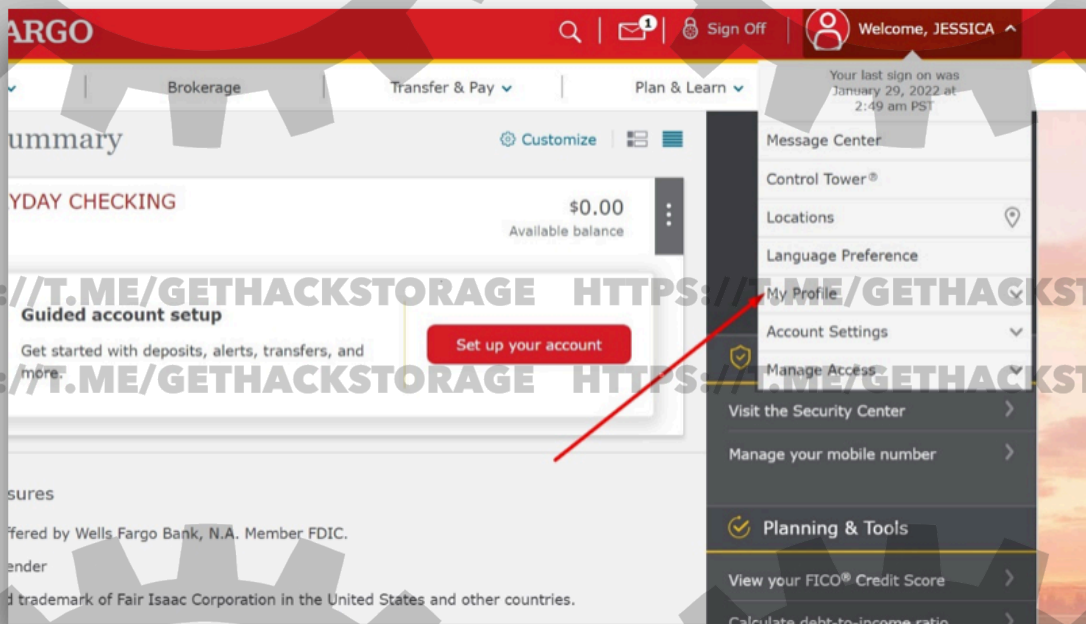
ARGO

Sign Off

1

Welcome, JESSICA

Brokerage

Transfer & Pay

Plan & Learn

Your last sign on was January 29, 2022 at 2:49 am PST

ummary

Customize

YDAY CHECKING

$0.00

Available balance

Message Center

Control Tower®

Locations

Language Preference

://T.ME/GETHACKSTORAGE HTTPS://T.ME/GETHACKST

My Profile

Guided account setup

Get started with deposits, alerts, transfers, and more.

Set up your account

Account Settings

://T.ME/GETHACKSTORAGE HTTPS://T.ME/GETHACKST

Manage Access

Visit the Security Center

Manage your mobile number

sures

ffered by Wells Fargo Bank, N.A. Member FDIC.

ender

d trademark of Fair Isaac Corporation in the United States and other countries.

Planning & Tools

View your FICO® Credit Score

Calculate debt-to-income ratio